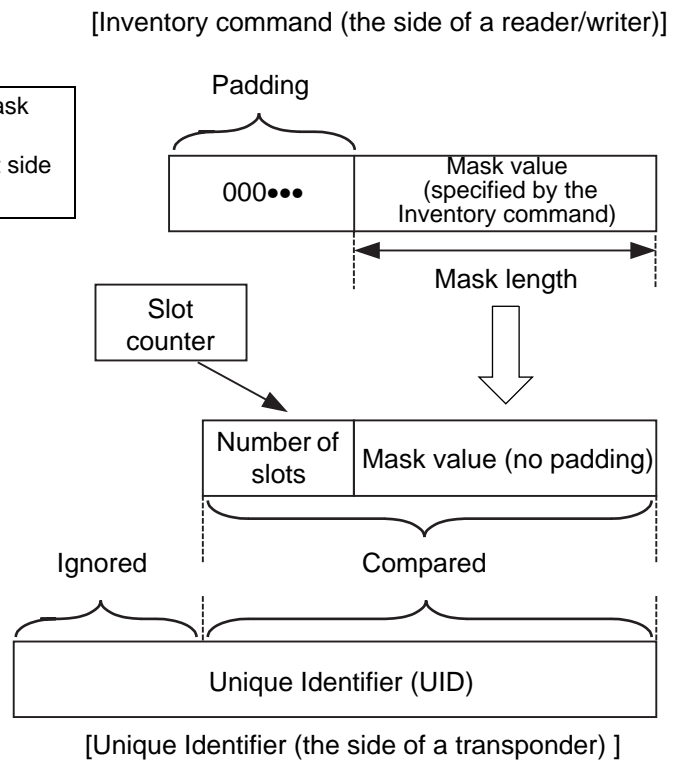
[Inventory command (the side of a reader/writer)]

ask

side

Padding

000•••

Mask value (specified by the Inventory command)

Mask length

Slot counter

Number of slots

Mask value (no padding)

Ignored

Compared

Unique Identifier (UID)

[Unique Identifier (the side of a transponder) ]